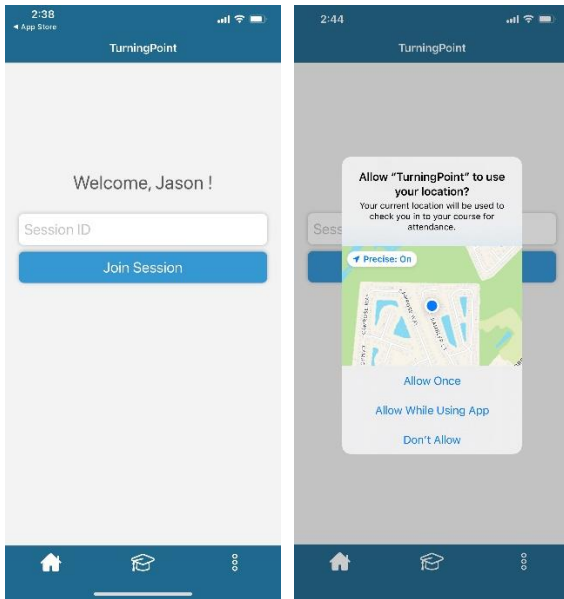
2:38
◂ App Store

TurningPoint

Welcome, Jason !

Session ID

Join Session

2:44

TurningPoint

Sess

Allow "TurningPoint" to use your location?

Your current location will be used to check you in to your course for attendance.

Precise: On

Allow Once

Allow While Using App

Don't Allow